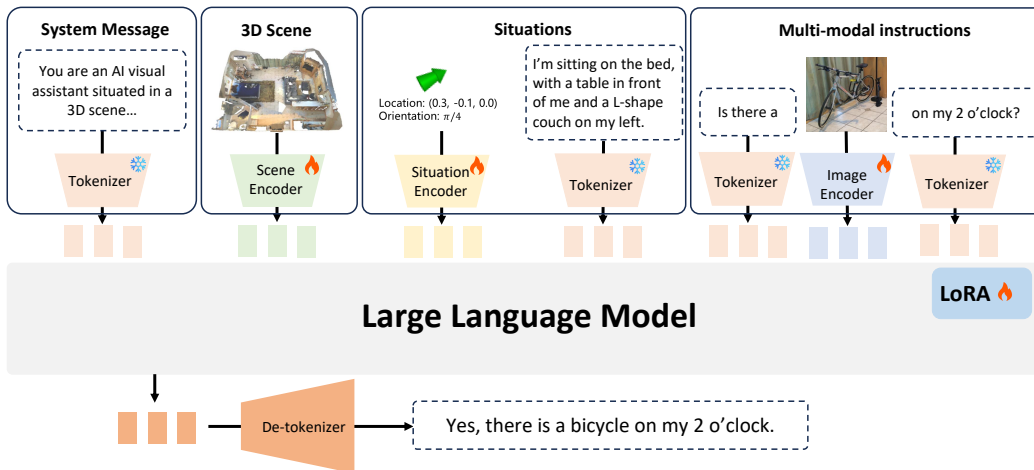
System Message

You are an AI visual assistant situated in a 3D scene...

Tokenizer

3D Scene

Scene Encoder

Situations

Location: (0.3, -0.1, 0.0)
Orientation: $\pi/4$

Situation Encoder

I'm sitting on the bed, with a table in front of me and a L-shape couch on my left.

Tokenizer

Multi-modal instructions

Is there a

Tokenizer

Image Encoder

on my 2 o'clock?

Tokenizer

LoRA

Large Language Model

De-tokenizer

Yes, there is a bicycle on my 2 o'clock.